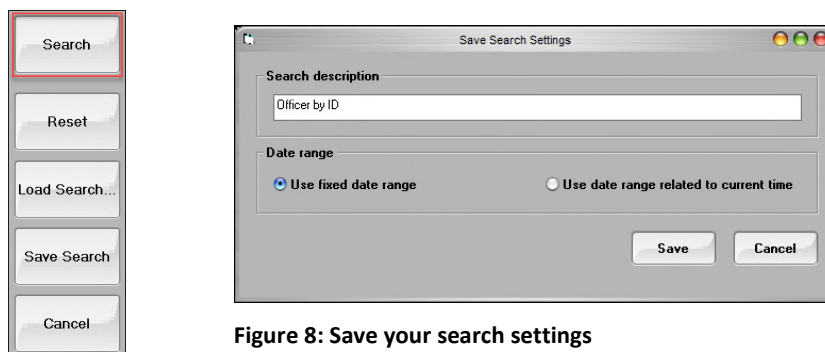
Search

Reset

Load Search...

Save Search

Cancel

Save Search Settings

Search description

Officer by ID

Date range

Use fixed date range

Use date range related to current time

Save

Cancel

Figure 8: Save your search settings